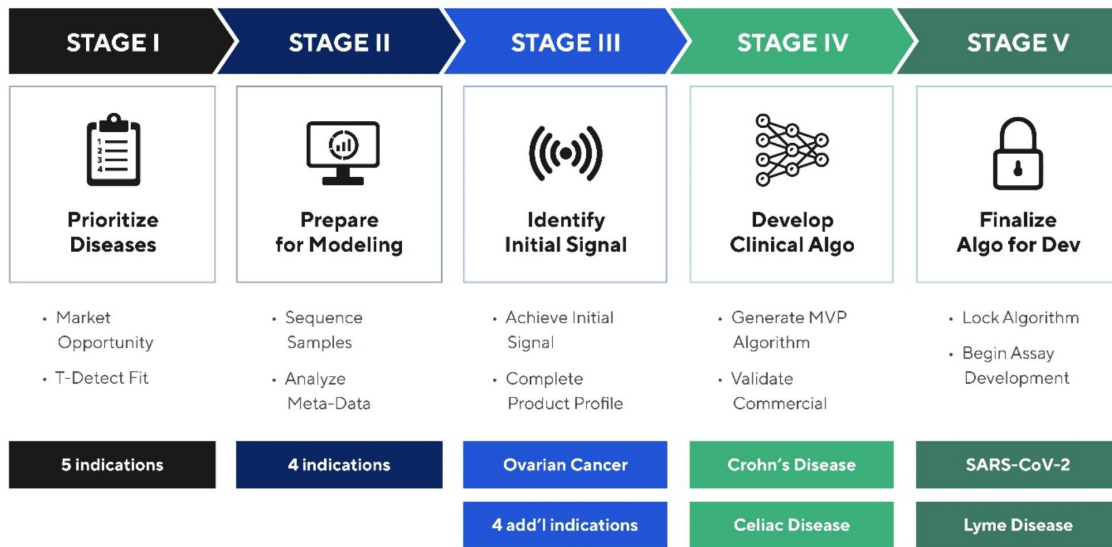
STAGE I

Prioritize Diseases

- Market Opportunity
- T-Detect Fit

5 indications

STAGE II

Prepare for Modeling

- Sequence Samples
- Analyze Meta-Data

4 indications

STAGE III

Identify Initial Signal

- Achieve Initial Signal
- Complete Product Profile

Ovarian Cancer

4 add'l indications

STAGE IV

Develop Clinical Algo

- Generate MVP Algorithm
- Validate Commercial

Crohn's Disease

Celiac Disease

STAGE V

Finalize Algo for Dev

- Lock Algorithm
- Begin Assay Development

SARS-CoV-2

Lyme Disease